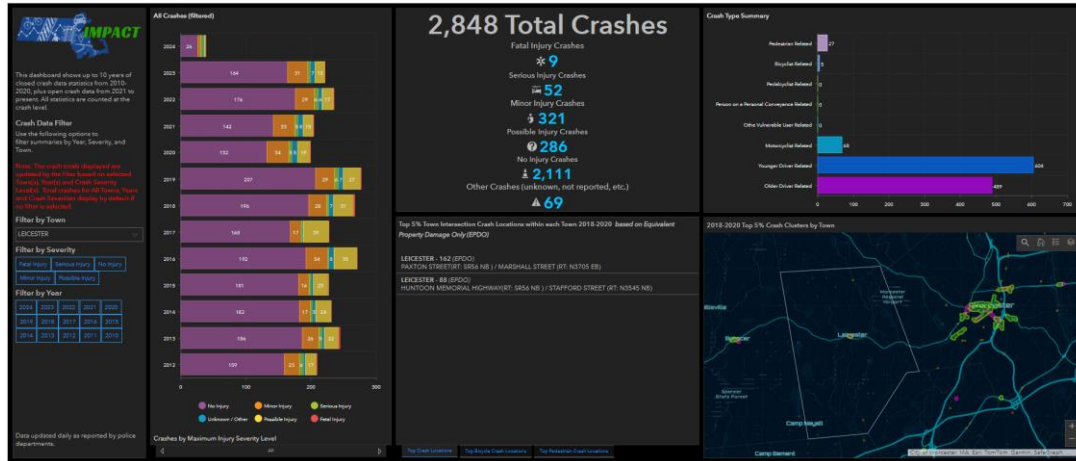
IMPACT

This dashboard shows up to 10 years of closed crash data statistics from 2010-2020, plus open crash data from 2021 to present. All statistics are counted at the crash level.

Crash Data Filter

Use the following options to filter summaries by Year, Severity, and Town.

Note: The crash totals displayed are updated by the filter based on selected Town(s), Year(s) and Crash Severity Level(s). Total crashes for All Towns, Years and Crash Severities display by default if no filter is selected.

Filter by Town

LEICESTER

Filter by Severity

Fatal Injury | Serious Injury | No Injury | Minor Injury | Possible Injury

Filter by Year

2024 | 2023 | 2022 | 2021 | 2020
2019 | 2018 | 2017 | 2016 | 2015
2014 | 2013 | 2012 | 2011 | 2010

Data updated daily as reported by police departments.

All Crashes (filtered)

| Year | Values |
|---|---|
| 2024 | 36 |
| 2023 | 144, 31, 7, 10 |
| 2022 | 176, 29, 17 |
| 2021 | 142, 55, 13 |
| 2020 | 132, 34 |
| 2019 | 207, 29, 27 |
| 2018 | 196, 26, 31 |
| 2017 | 146, 17, 29 |
| 2016 | 192, 34, 8, 30 |
| 2015 | 181, 14 |
| 2014 | 162, 17, 24 |
| 2013 | 186, 26 |
| 2012 | 189, 23 |

0 100 200 300

No Injury | Minor Injury | Serious Injury | Unknown / Other | Possible Injury | Fatal Injury

Crashes by Maximum Injury Severity Level

2,848 Total Crashes

Fatal Injury Crashes
9
Serious Injury Crashes
52
Minor Injury Crashes
321
Possible Injury Crashes
286
No Injury Crashes
2,111
Other Crashes (unknown, not reported, etc.)
69

Top 5% Town Intersection Crash Locations within each Town 2018-2020 based on Equivalent Property Damage Only (EPDO)

LEICESTER - 162 (EPDO)
PAXTON STREET(RT: SR56 NB) / MARSHALL STREET (RT: N3705 EB)

LEICESTER - 88 (EPDO)
HUNTOON MEMORIAL HIGHWAY(RT: SR56 NB) / STAFFORD STREET (RT: N3545 NB)

Top Crash Locations | Top Bicycle Crash Locations | Top Pedestrian Crash Locations

Crash Type Summary

| Type | Count |
|---|---|
| Pedestrian Related | 27 |
| Bicycle Related | 5 |
| Pedalcyclist Related | 0 |
| Person on a Personal Conveyance Related | 0 |
| Othe Vulnerable User Related | 0 |
| Motorcyclist Related | 68 |
| Younger Driver Related | 604 |
| Older Driver Related | 495 |

0 100 200 300 400 500 600

2018-2020 Top 5% Crash Clusters by Town

Leicester

Worcester

Camp Marshall

Camp Bement

Spencer State Forest

Worcester Regional Airport

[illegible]